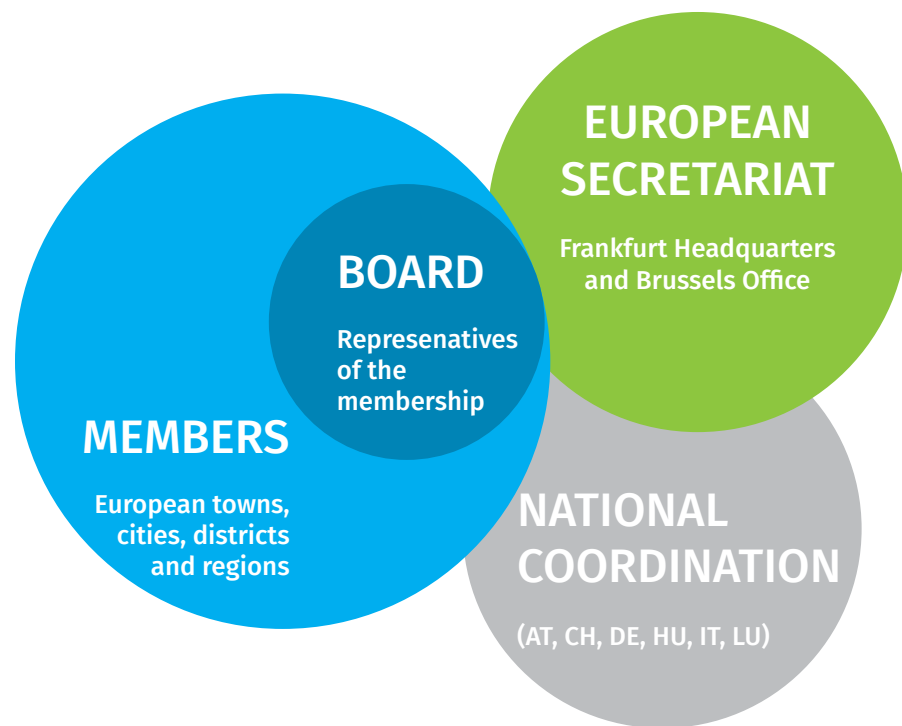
EUROPEAN SECRETARIAT

Frankfurt Headquarters and Brussels Office

BOARD

Represenatives of the membership

MEMBERS

European towns, cities, districts and regions

NATIONAL COORDINATION

(AT, CH, DE, HU, IT, LU)